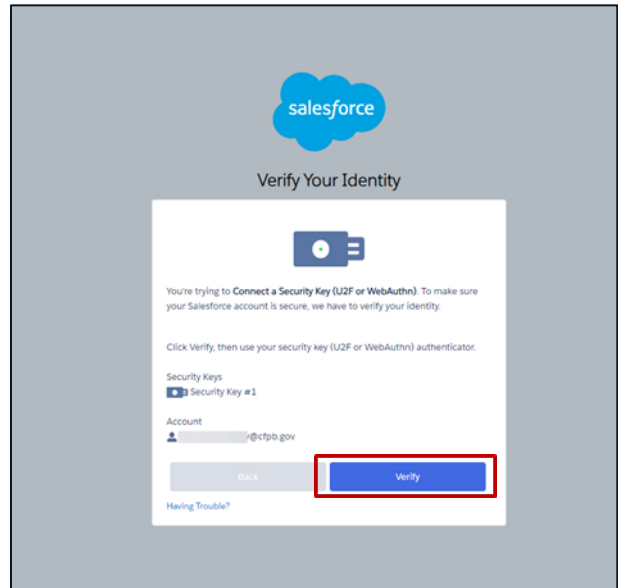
salesforce

Verify Your Identity

You're trying to Connect a Security Key (U2F or WebAuthn). To make sure your Salesforce account is secure, we have to verify your identity.

Click Verify, then use your security key (U2F or WebAuthn) authenticator.

Security Keys
Security Key #1

Account
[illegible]@cfpb.gov

Back

Verify

Having Trouble?